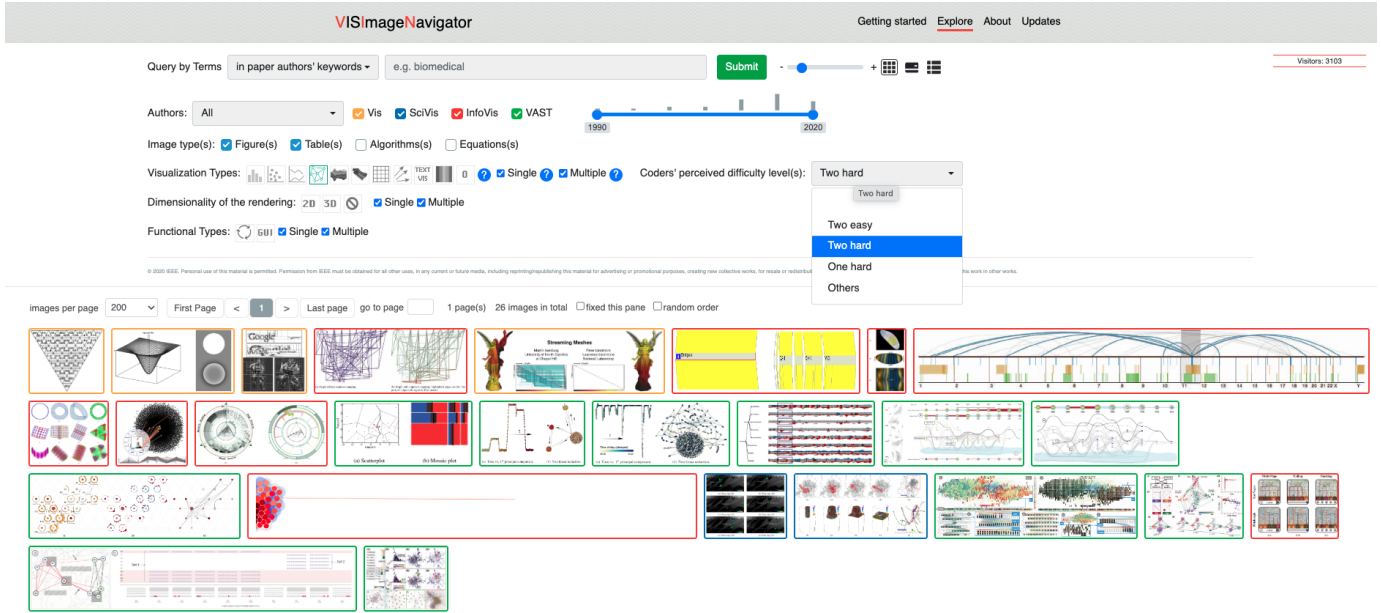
VISImageNavigator

Getting started Explore About Updates

Visitors: 3103

Query by Terms in paper authors' keywords e.g. biomedical Submit - +

Authors: All Vis SciVis InfoVis VAST

1990 2020

Image type(s): Figure(s) Table(s) Algorithms(s) Equations(s)

Visualization Types: TEXT VIS 0 ? Single ? Multiple ? Coders' perceived difficulty level(s): Two hard

Two hard

Two easy
Two hard
One hard
Others

Dimensionality of the rendering: 2D 3D Single Multiple

Functional Types: GUI Single Multiple

© 2020 IEEE. Personal use of this material is permitted. Permission from IEEE must be obtained for all other uses, in any current or future media, including reprinting/republishing this material for advertising or promotional purposes, creating new collective works, for resale or redistribut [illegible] this work in other works.

images per page 200 First Page < 1 > Last page go to page 1 page(s) 26 images in total fixed this pane random order

Streaming Meshes

(a) Scatterplot (b) Mosaic plot